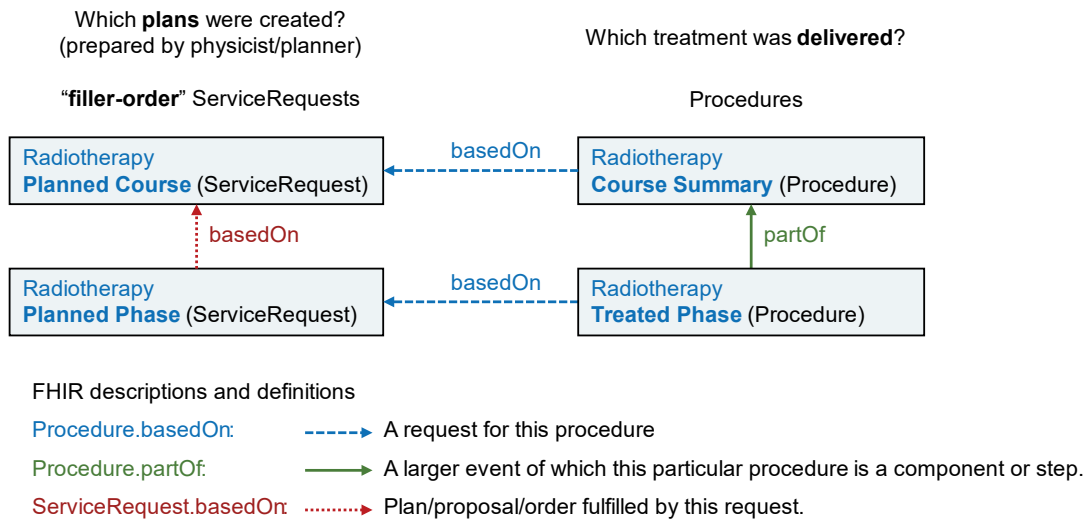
Which plans were created?
(prepared by physicist/planner)

Which treatment was delivered?

“filler-order” ServiceRequests

Procedures

Radiotherapy
Planned Course (ServiceRequest)

basedOn

Radiotherapy
Course Summary (Procedure)

basedOn

partOf

Radiotherapy
Planned Phase (ServiceRequest)

basedOn

Radiotherapy
Treated Phase (Procedure)

FHIR descriptions and definitions

Procedure.basedOn: A request for this procedure

Procedure.partOf: A larger event of which this particular procedure is a component or step.

ServiceRequest.basedOn: Plan/proposal/order fulfilled by this request.